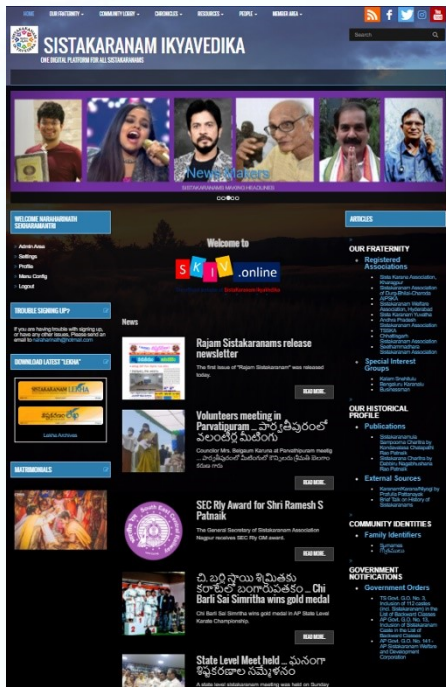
HOME OUR FRATERNITY COMMUNITY LEGACY CHRONICLES RESOURCES PEOPLE MEMBER AREA

SISTAKARANAM IKYAVEDIKA

ONE DIGITAL PLATFORM FOR ALL SISTAKARANAMS

Search

News Makers

SISTAKARANAMS MAKING HEADLINES

WELCOME MARAHARINATH SISTAKARANAMANTRI

Admin Area
Settings
Profile
Menu Config
Logout

TROUBLE SIGNING UP?

If you are having trouble with signing up, or have any other issues, Please send an email to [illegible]

DOWNLOAD LATEST "LEKHA"

Lekha Archives

MATRIMONIALS

Welcome to

SKIV.online

News

Rajam Sistakaranams release newsletter

The first issue of "Rajam Sistakaranam" was released today.

READ MORE...

Volunteers meeting in Parvatipuram ... పార్వతీపురంలో వలంటీర్ల మీటింగ్

Councilor Mrs. Balgaum Karuna at Parvathipuram meeting ... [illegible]

READ MORE...

SEC Rly Award for Shri Ramesh S Patnaik

The General Secretary of Sistakaranam Association Nagpur receives SEC Rly GM award.

READ MORE...

చి. బర్లి సాయి శ్మితకు కరాటేలో బంగారుపతకం ... Chi Barli Sai Smritha wins gold medal

Chi Barli Sai Smritha wins gold medal in AP State Level Karate Championship.

READ MORE...

State Level Meet held ... ఘనంగా శిష్టకరణాల సమ్మేళనం

A state level sistakaranam meeting was held on Sunday

ARTICLES

OUR FRATERNITY

Registered Associations

Sista Karana Association, Kharagpur
Sistakaranam Association of Durg-Bhilai-Chamda
APSKA
Sistakaranam Welfare Association, Hyderabad
Sista Karanam Vysha Andhra Pradesh Sistakaranam Association
TSSKA
Parvathipuram Sistakaranam Association
Seethammadhara Sistakaranam Association

Special Interest Groups

Karam Snehitulu
Bengaluru Karanalu
Businessmen

OUR HISTORICAL PROFILE

Publications

Sistakaranamula Sampradaya Charitra by Sri Sistakarana Chalapathi Rao Patnaik
Sistakaranam Charitra by Dakkiru Nagabhushana Rao Patnaik

External Sources

KaranamKaranaNiyogi by Prafulla Pattanayak
Brief Talk on History of Sistakaranams

COMMUNITY IDENTITIES

Family Identifiers

Surnames
గోత్రములు

GOVERNMENT NOTIFICATIONS

Government Orders

TS Govt. G.O. No. 3, Inclusion of 112 castes (incl. Sistakaranam) in the List of Backward Classes
AP Govt. G.O. No. 15, Inclusion of Sistakaranam caste in the List of Backward Classes
AP Govt. G.O. No. 141- AP Sistakaranam Welfare and Development Corporation